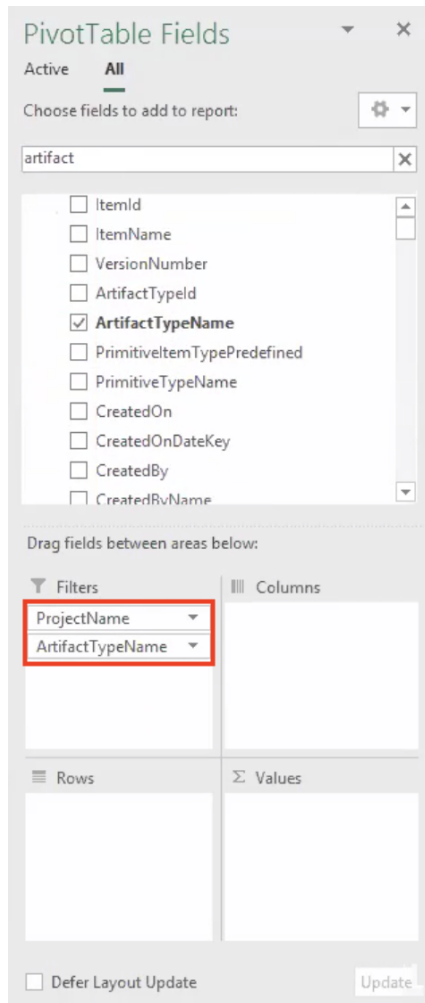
PivotTable Fields

Active All

Choose fields to add to report:

artifact

ItemId
ItemName
VersionNumber
ArtifactTypeId
ArtifactTypeName
PrimitiveItemTypePredefined
PrimitiveTypeName
CreatedOn
CreatedOnDateKey
CreatedBy
CreatedByName

Drag fields between areas below:

Filters

ProjectName
ArtifactTypeName

Columns

Rows

Σ Values

Defer Layout Update

Update